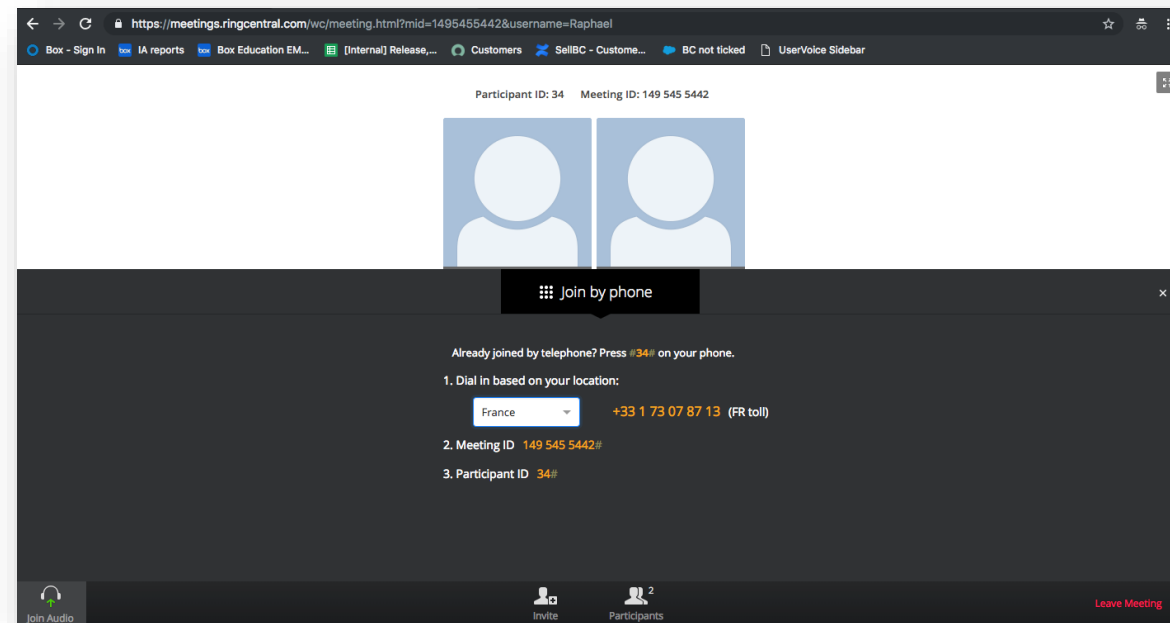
https://meetings.ringcentral.com/wc/meeting.html?mid=1495455442&username=Raphael

Box - Sign In  IA reports  Box Education EM...  [Internal] Release,...  Customers  SellBC - Custome...  BC not ticked  UserVoice Sidebar

Participant ID: 34   Meeting ID: 149 545 5442

Join by phone

×

Already joined by telephone? Press #34# on your phone.

1. Dial in based on your location:

France

+33 1 73 07 87 13 (FR toll)

2. Meeting ID 149 545 5442#

3. Participant ID 34#

Join Audio

Invite

2
Participants

Leave Meeting